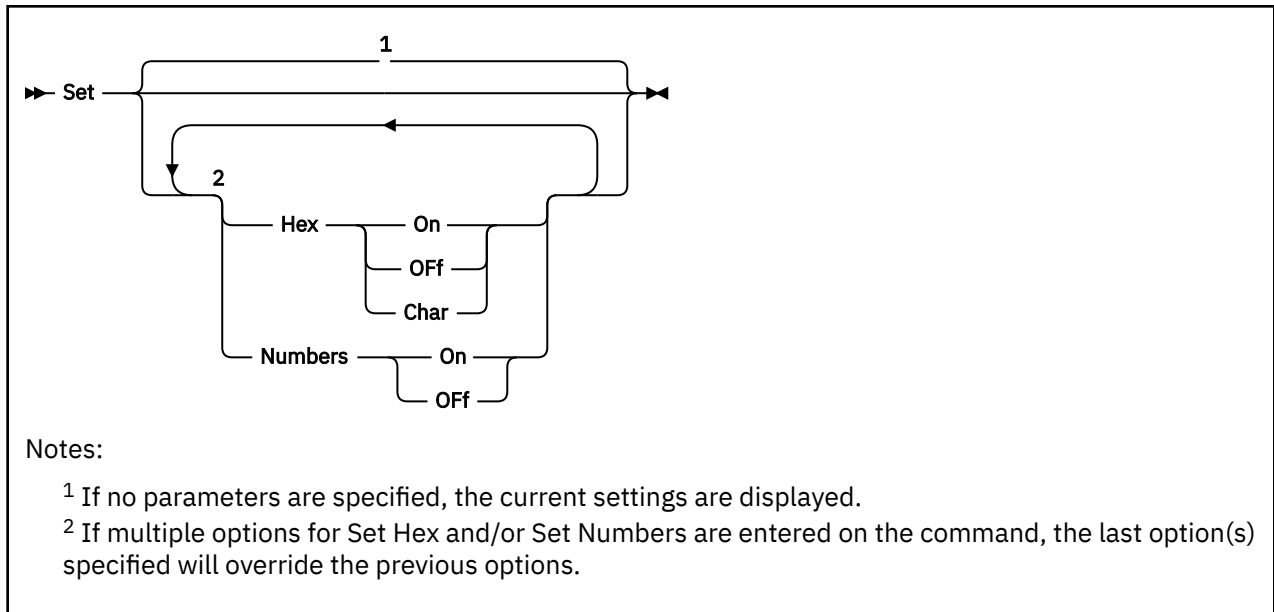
Set 1 2 Hex On OFf Char Numbers On OFf

Notes:

$^1$ If no parameters are specified, the current settings are displayed.

$^2$ If multiple options for Set Hex and/or Set Numbers are entered on the command, the last option(s) specified will override the previous options.